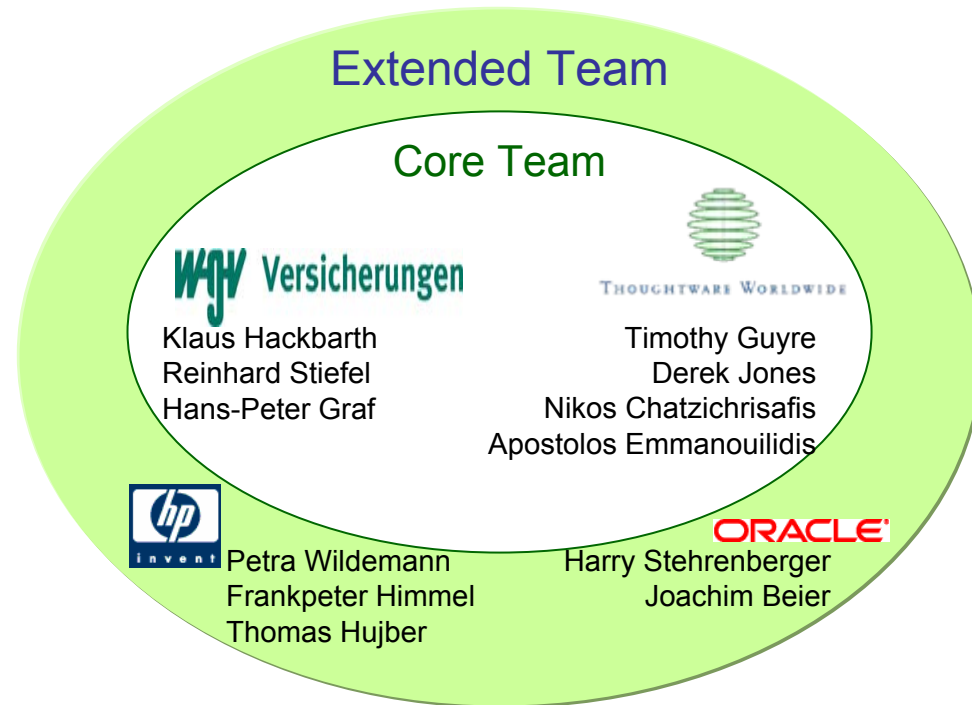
Extended Team

Core Team

WGV Versicherungen

Klaus Hackbarth
Reinhard Stiefel
Hans-Peter Graf

Thoughtware Worldwide

Timothy Guyre
Derek Jones
Nikos Chatzichrisafis
Apostolos Emmanouilidis

hp invent

Petra Wildemann
Frankpeter Himmel
Thomas Hujber

ORACLE

Harry Stehrenberger
Joachim Beier